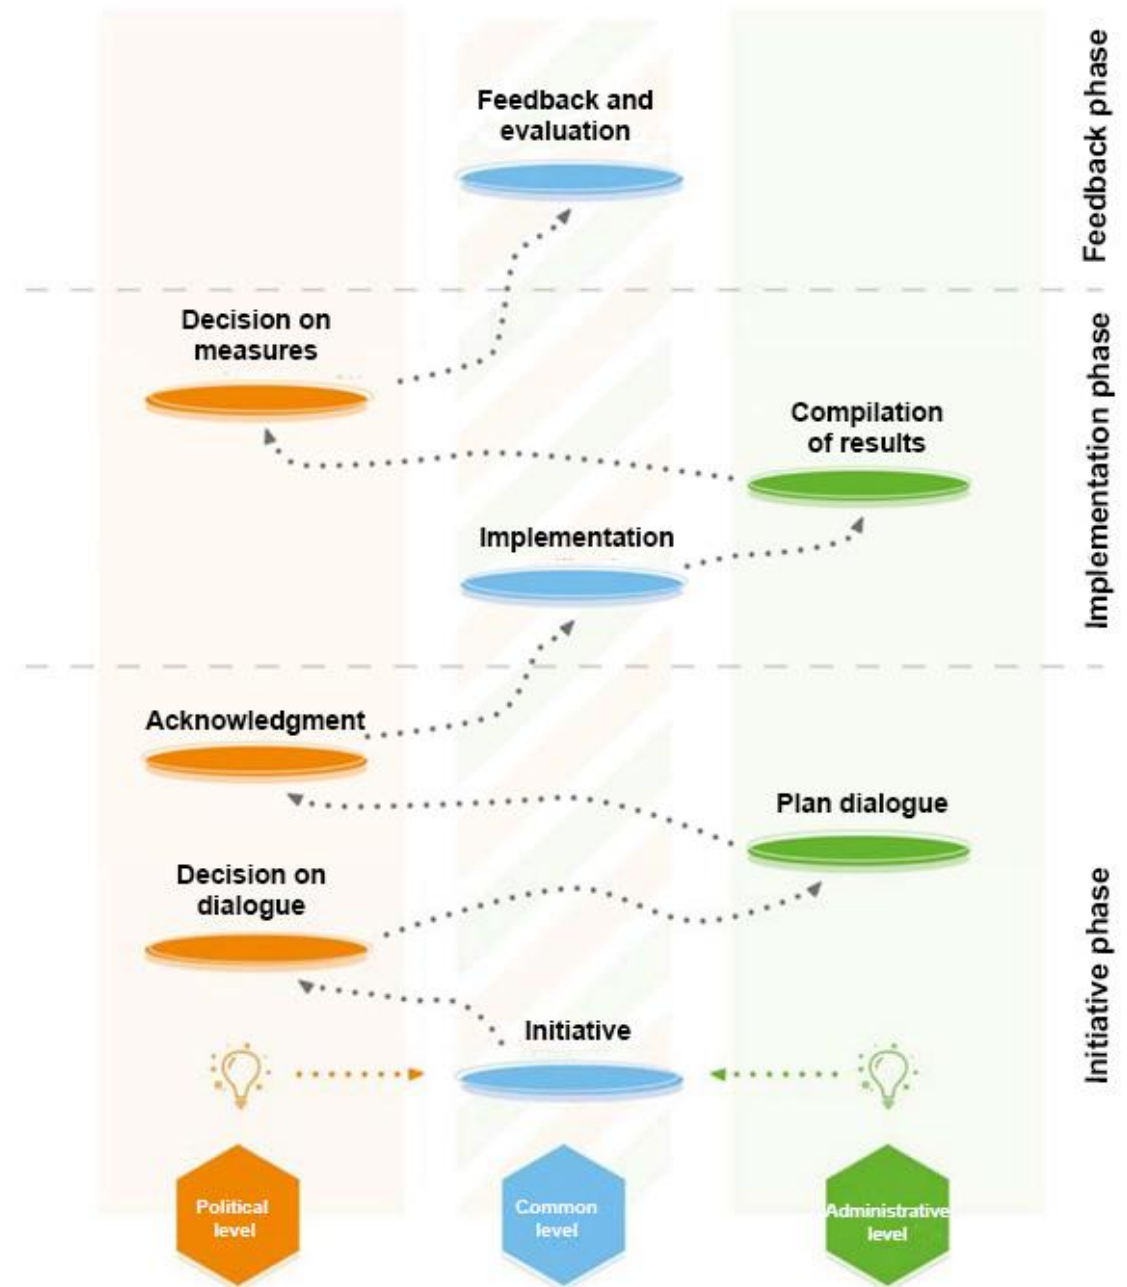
Feedback and evaluation

Feedback phase

Decision on measures

Compilation of results

Implementation

Implementation phase

Acknowledgment

Plan dialogue

Decision on dialogue

Initiative

Initiative phase

Political level

Common level

Administrative level